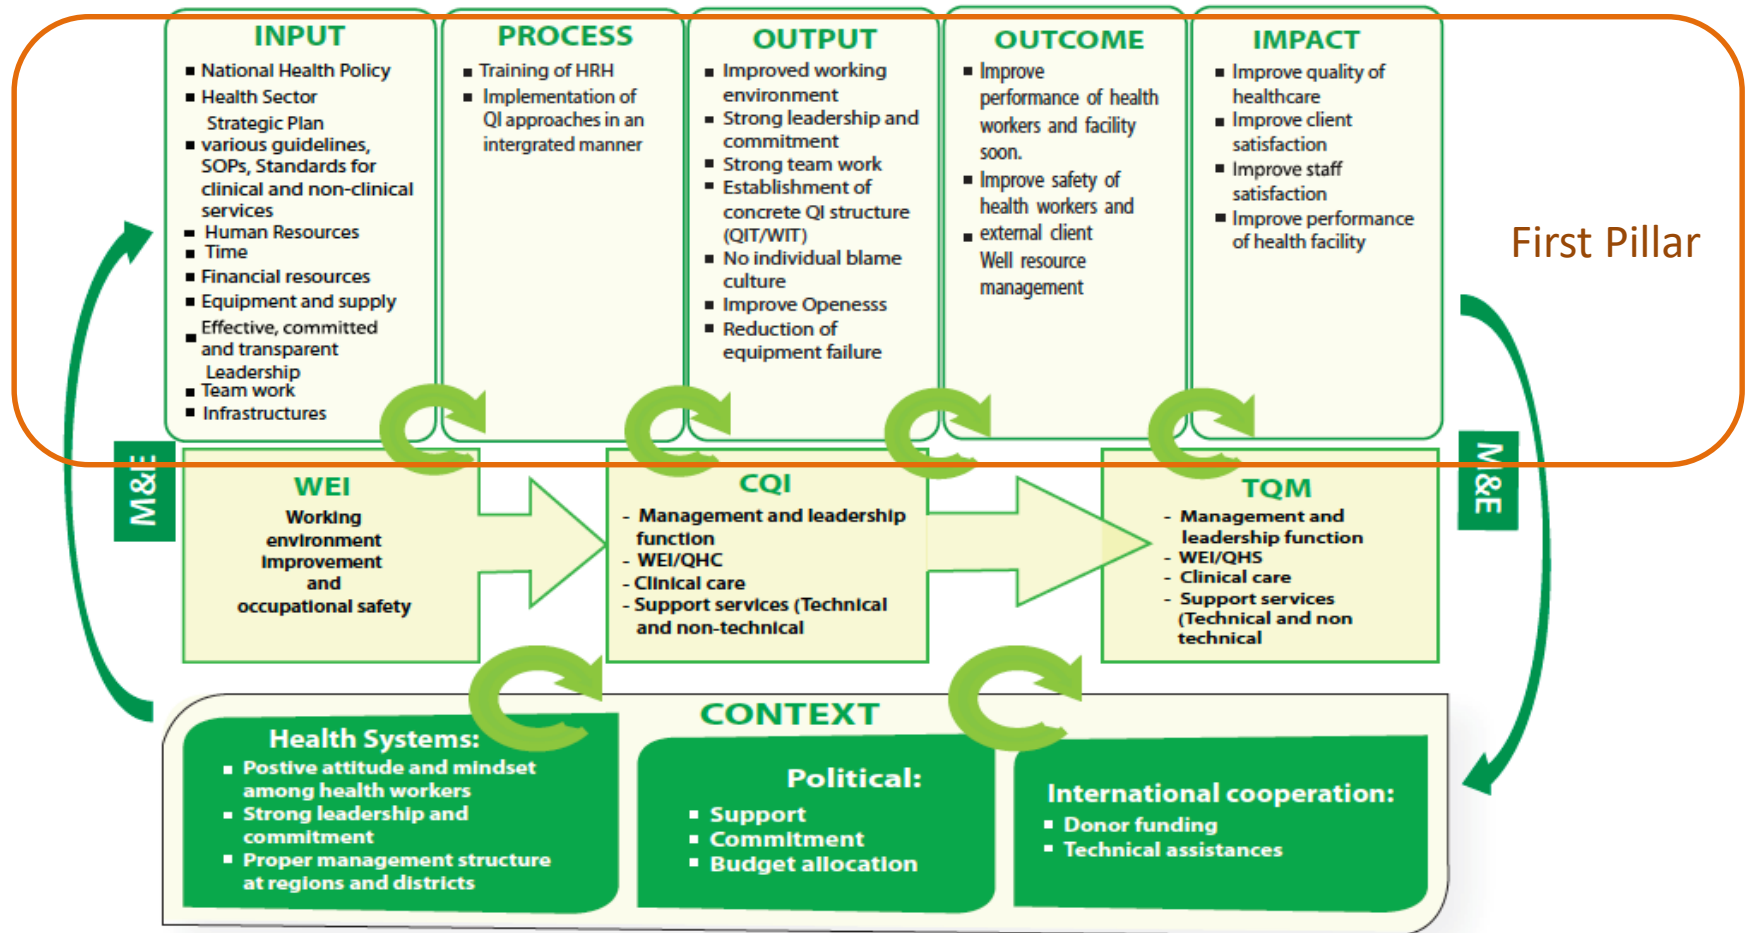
INPUT
- National Health Policy
- Health Sector Strategic Plan
- various guidelines, SOPs, Standards for clinical and non-clinical services
- Human Resources
- Time
- Financial resources
- Equipment and supply
- Effective, committed and transparent Leadership
- Team work
- Infrastructures

PROCESS
- Training of HRH
- Implementation of QI approaches in an intergrated manner

OUTPUT
- Improved working environment
- Strong leadership and commitment
- Strong team work
- Establishment of concrete QI structure (QIT/WIT)
- No individual blame culture
- Improve Openesss
- Reduction of equipment failure

OUTCOME
- Improve performance of health workers and facility soon.
- Improve safety of health workers and
- external client Well resource management

IMPACT
- Improve quality of healthcare
- Improve client satisfaction
- Improve staff satisfaction
- Improve performance of health facility

First Pillar

M&E

WEI
Working environment improvement and occupational safety

CQI
- Management and leadership function
- WEI/QHC
- Clinical care
- Support services (Technical and non-technical

TQM
- Management and leadership function
- WEI/QHS
- Clinical care
- Support services (Technical and non technical

M&E

CONTEXT

Health Systems:
- Postive attitude and mindset among health workers
- Strong leadership and commitment
- Proper management structure at regions and districts

Political:
- Support
- Commitment
- Budget allocation

International cooperation:
- Donor funding
- Technical assistances